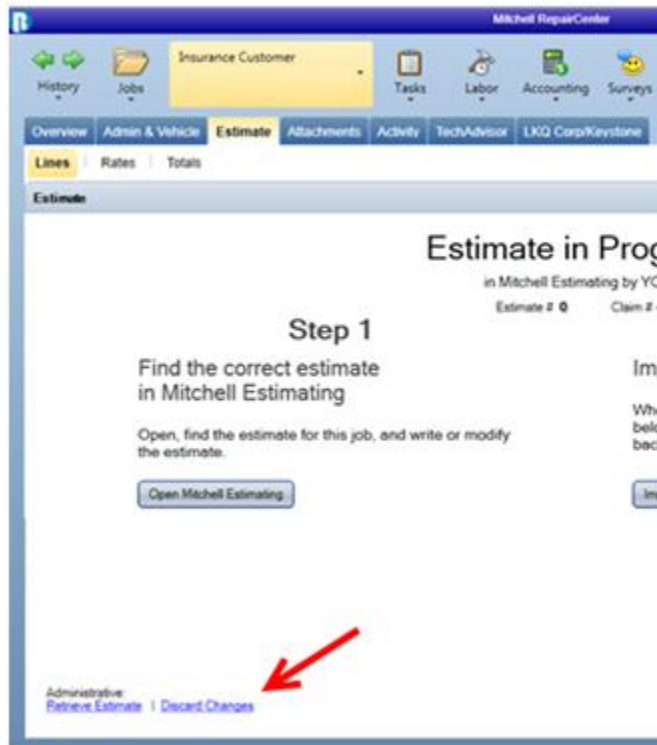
Mitchell RepairCenter

History Jobs Insurance Customer Tasks Labor Accounting Surveys

Overview Admin & Vehicle Estimate Attachments Activity TechAdvisor LKQ Corp/Keystone

Lines | Rates | Totals

Estimate

Estimate in Prog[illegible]

in Mitchell Estimating by YO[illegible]

Estimate # 0 Claim # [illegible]

Step 1

Find the correct estimate in Mitchell Estimating

Open, find the estimate for this job, and write or modify the estimate.

Open Mitchell Estimating

Im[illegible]

Whe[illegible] belo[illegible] back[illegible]

Im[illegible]

Administrative:
Retrieve Estimate | Discard Changes